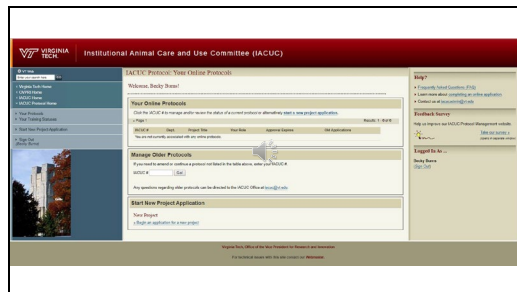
VIRGINIA TECH. Institutional Animal Care and Use Committee (IACUC)

IACUC Protocol: Your Online Protocols

Welcome, Becky Bome!

Your Online Protocols

Click the IACUC # to manage and/or review the status of a current protocol or alternatively start a new project application.

Manage Older Protocols

IACUC # Go

Start New Project Application

New Project
» Begin an application for a new project

Help?

Feedback Survey

Logged In as ...

Becky Bome

Virginia Tech, Office of the Vice President for Research and Innovation